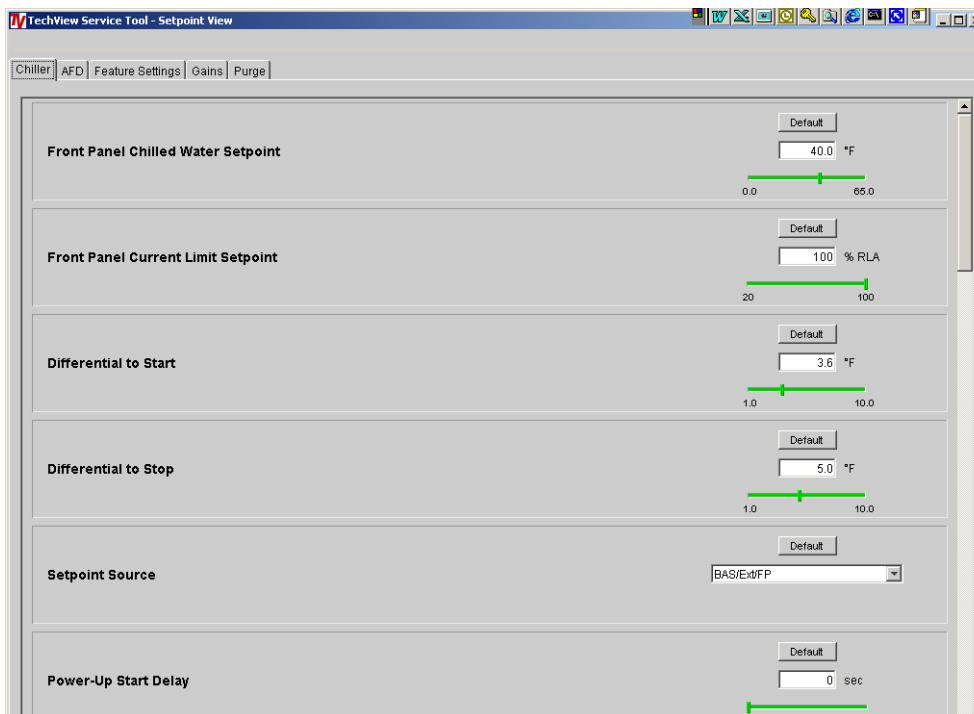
TechView Service Tool - Setpoint View

Chiller | AFD | Feature Settings | Gains | Purge

Front Panel Chilled Water Setpoint
Default
40.0 °F
0.0 65.0

Front Panel Current Limit Setpoint
Default
100 % RLA
20 100

Differential to Start
Default
3.6 °F
1.0 10.0

Differential to Stop
Default
5.0 °F
1.0 10.0

Setpoint Source
Default
BAS/Ext/FP

Power-Up Start Delay
Default
0 sec